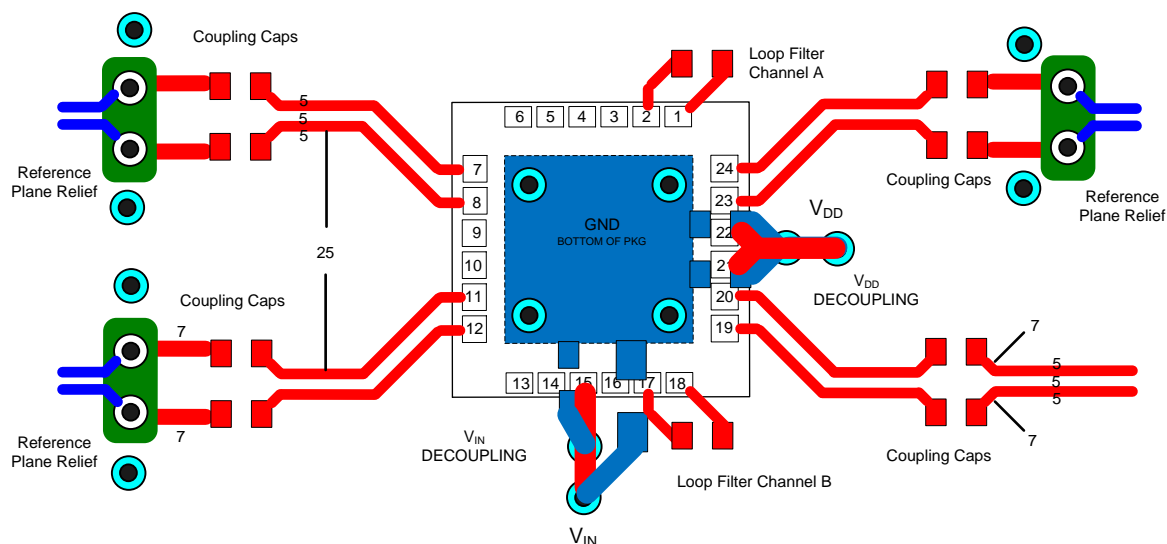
Coupling Caps

Loop Filter Channel A

5
5
5

6 5 4 3 2 1

Reference Plane Relief

7
8
9
10
11
12

24
23
22
21
20
19

GND
BOTTOM OF PKG

Coupling Caps

Reference Plane Relief

$V_{DD}$

$V_{DD}$
DECOUPLING

25

Coupling Caps

7

7

Reference Plane Relief

13 14 15 16 17 18

$V_{IN}$
DECOUPLING

Loop Filter Channel B

$V_{IN}$

7
5
5
5
7

Coupling Caps